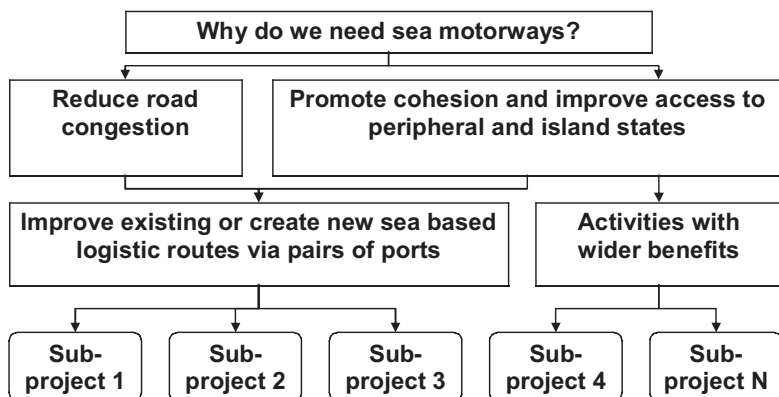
Why do we need sea motorways?

Reduce road congestion

Promote cohesion and improve access to peripheral and island states

Improve existing or create new sea based logistic routes via pairs of ports

Activities with wider benefits

Sub-project 1

Sub-project 2

Sub-project 3

Sub-project 4

Sub-project N